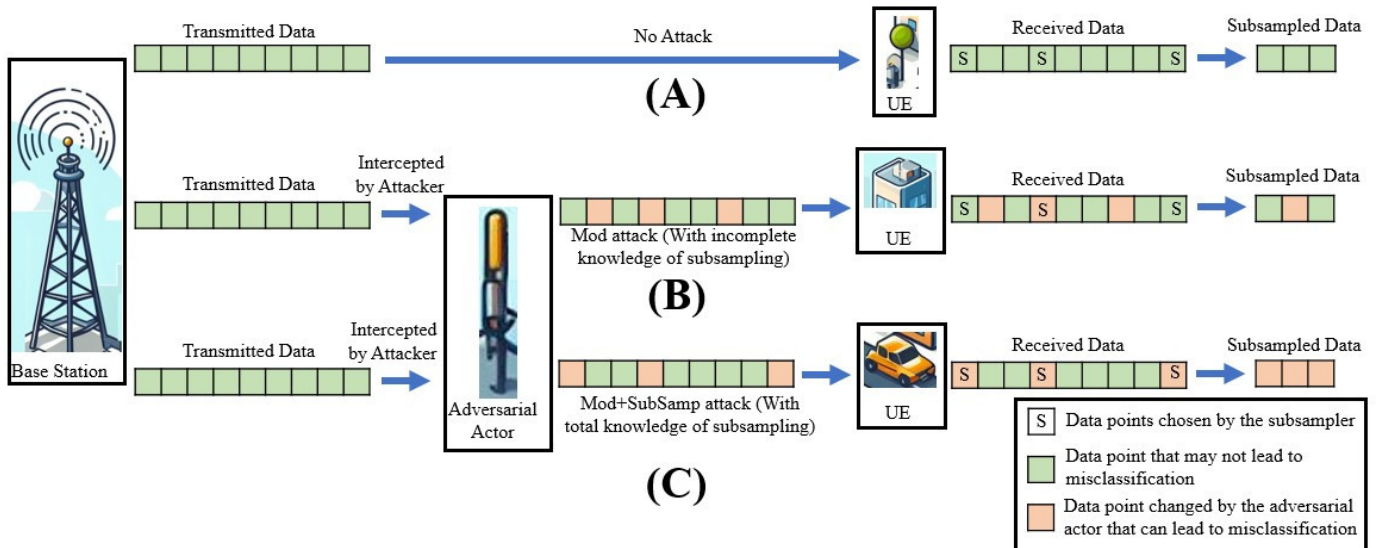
Base Station

Transmitted Data

No Attack

(A)

UE

Received Data

S S S

Subsampled Data

Transmitted Data

Intercepted by Attacker

Mod attack (With incomplete knowledge of subsampling)

(B)

UE

Received Data

S S S

Subsampled Data

Transmitted Data

Intercepted by Attacker

Adversarial Actor

Mod+SubSamp attack (With total knowledge of subsampling)

(C)

UE

Received Data

S S S

Subsampled Data

S Data points chosen by the subsampler

Data point that may not lead to misclassification

Data point changed by the adversarial actor that can lead to misclassification